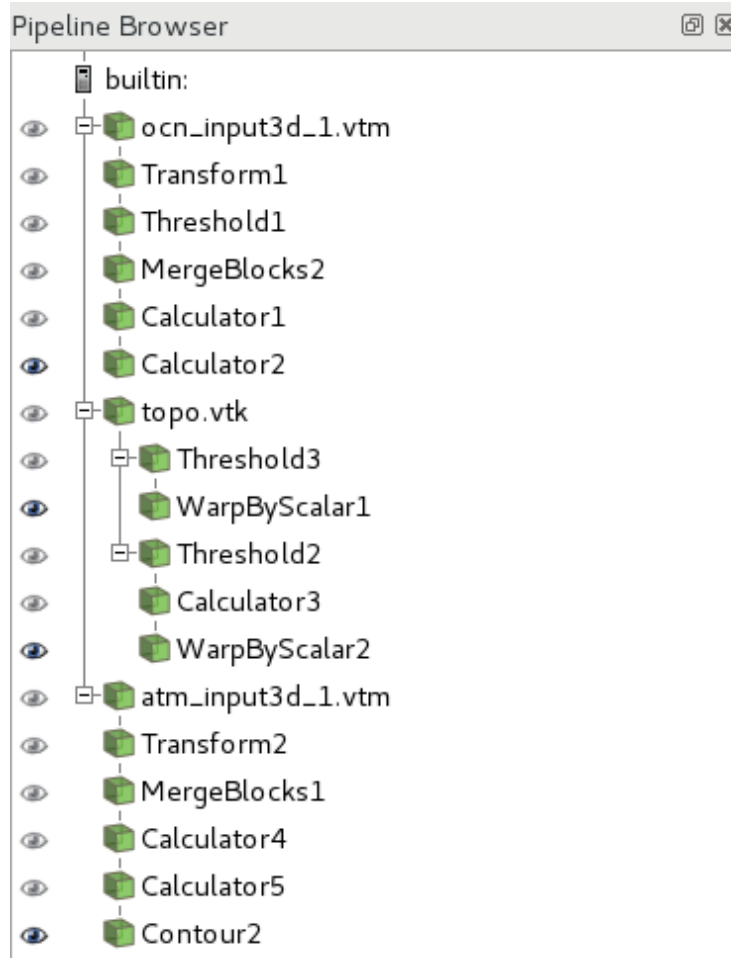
Pipeline Browser

builtin:
ocn_input3d_1.vtm
Transform1
Threshold1
MergeBlocks2
Calculator1
Calculator2
topo.vtk
Threshold3
WarpByScalar1
Threshold2
Calculator3
WarpByScalar2
atm_input3d_1.vtm
Transform2
MergeBlocks1
Calculator4
Calculator5
Contour2